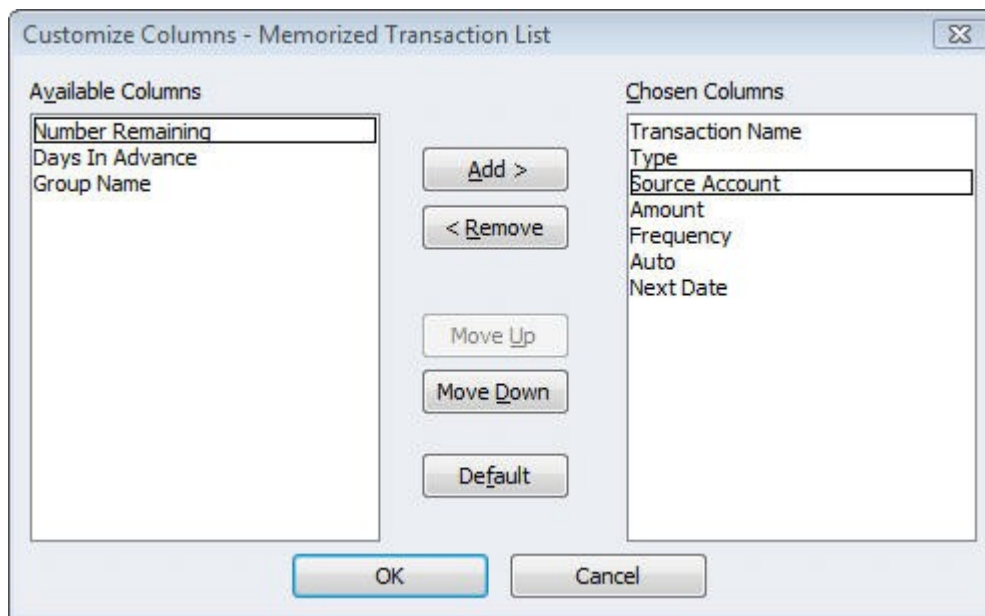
Customize Columns - Memorized Transaction List

Available Columns

Number Remaining
Days In Advance
Group Name

Add >

< Remove

Move Up

Move Down

Default

Chosen Columns

Transaction Name
Type
Source Account
Amount
Frequency
Auto
Next Date

OK

Cancel